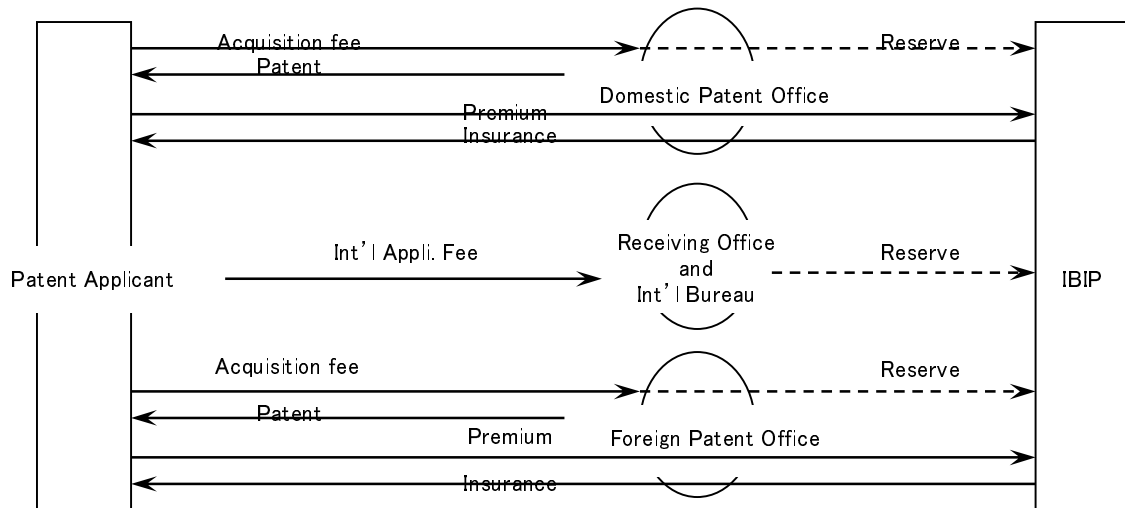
Acquisition fee
Reserve
Patent
Domestic Patent Office
Premium
Insurance

Patent Applicant
Int'l Appli. Fee
Receiving Office and Int'l Bureau
Reserve
IBIP

Acquisition fee
Reserve
Patent
Premium
Foreign Patent Office
Insurance